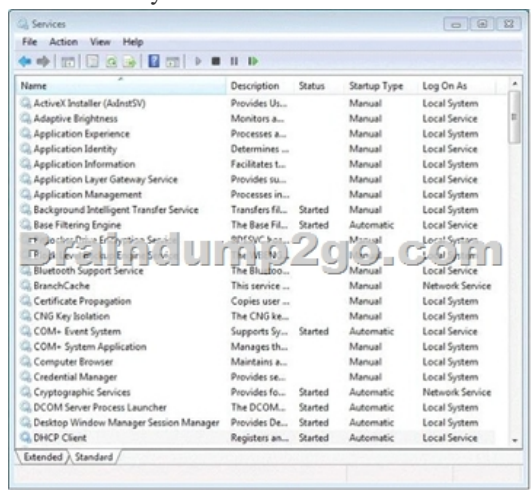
Services

File Action View Help

| Name | Description | Status | Startup Type | Log On As |
|---|---|---|---|---|
| ActiveX Installer (AxInstSV) | Provides Us... | | Manual | Local System |
| Adaptive Brightness | Monitors a... | | Manual | Local Service |
| Application Experience | Processes a... | | Manual | Local System |
| Application Identity | Determines ... | | Manual | Local Service |
| Application Information | Facilitates t... | | Manual | Local System |
| Application Layer Gateway Service | Provides su... | | Manual | Local Service |
| Application Management | Processes in... | | Manual | Local System |
| Background Intelligent Transfer Service | Transfers fil... | Started | Manual | Local System |
| Base Filtering Engine | The Base Fil... | Started | Automatic | Local Service |
| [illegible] | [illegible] | | Manual | Local System |
| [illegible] | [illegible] | | Manual | Local System |
| Bluetooth Support Service | The Bluetoo... | | Manual | Local Service |
| BranchCache | This service ... | | Manual | Network Service |
| Certificate Propagation | Copies user ... | | Manual | Local System |
| CNG Key Isolation | The CNG ke... | | Manual | Local System |
| COM+ Event System | Supports Sy... | Started | Automatic | Local Service |
| COM+ System Application | Manages th... | | Manual | Local System |
| Computer Browser | Maintains a... | | Manual | Local System |
| Credential Manager | Provides se... | | Manual | Local System |
| Cryptographic Services | Provides fo... | Started | Automatic | Network Service |
| DCOM Server Process Launcher | The DCOM... | Started | Automatic | Local System |
| Desktop Window Manager Session Manager | Provides De... | Started | Automatic | Local System |
| DHCP Client | Registers an... | Started | Automatic | Local Service |

Extended Standard

Braindump2go.com